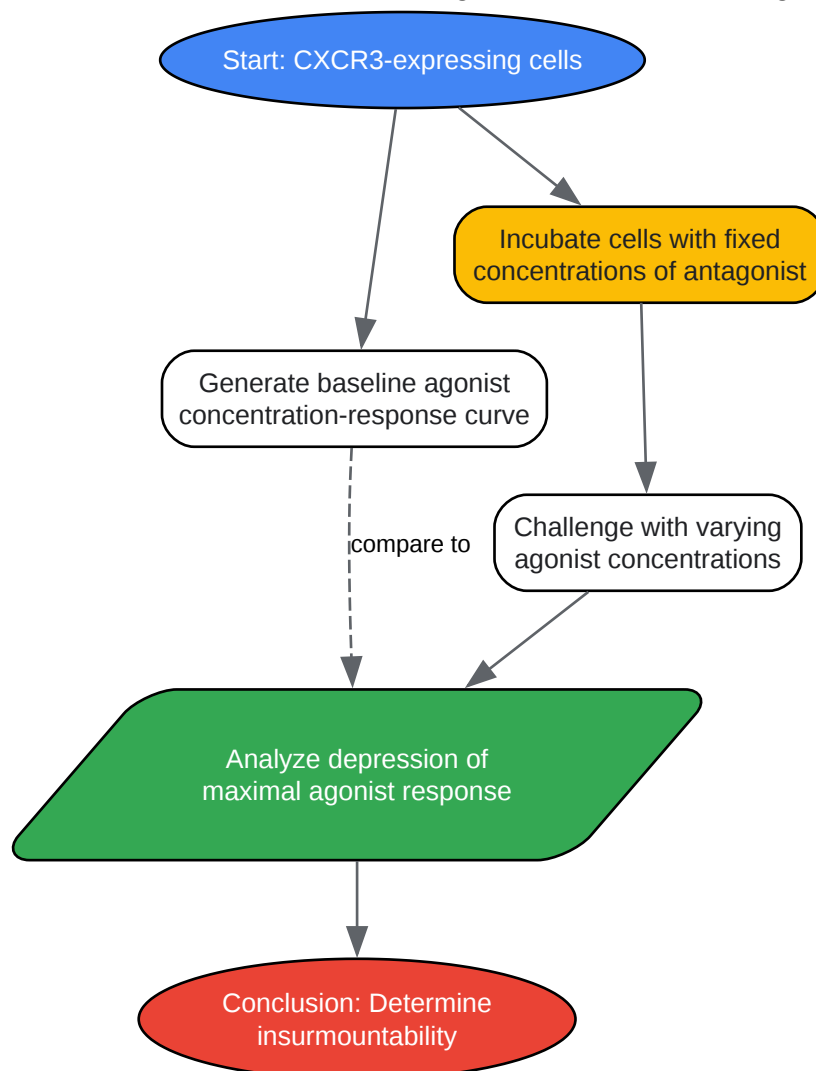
Start: CXCR3-expressing cells

Incubate cells with fixed concentrations of antagonist

Generate baseline agonist concentration-response curve

Challenge with varying agonist concentrations

compare to

Analyze depression of maximal agonist response

Conclusion: Determine insurmountability